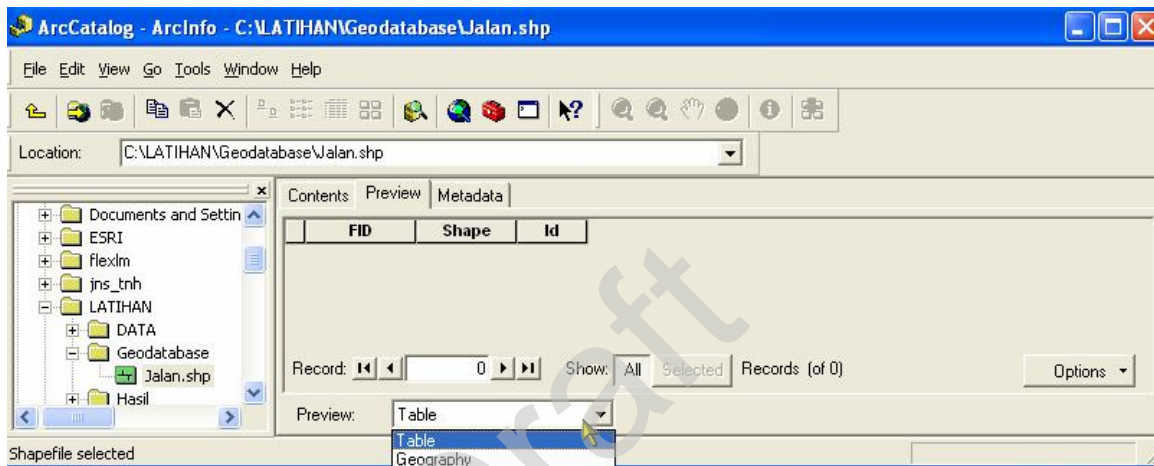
ArcCatalog - ArcInfo - C:\LATIHAN\Geodatabase\Jalan.shp

File Edit View Go Tools Window Help

Location: C:\LATIHAN\Geodatabase\Jalan.shp

Documents and Settin
ESRI
flexlm
jns_tnh
LATIHAN
DATA
Geodatabase
Jalan.shp
Hasil

Contents Preview Metadata

| FID | Shape | Id |
|---|---|---|

Record: 0 Show: All Selected Records (of 0) Options

Preview: Table

Table
Geography

Shapefile selected

draft